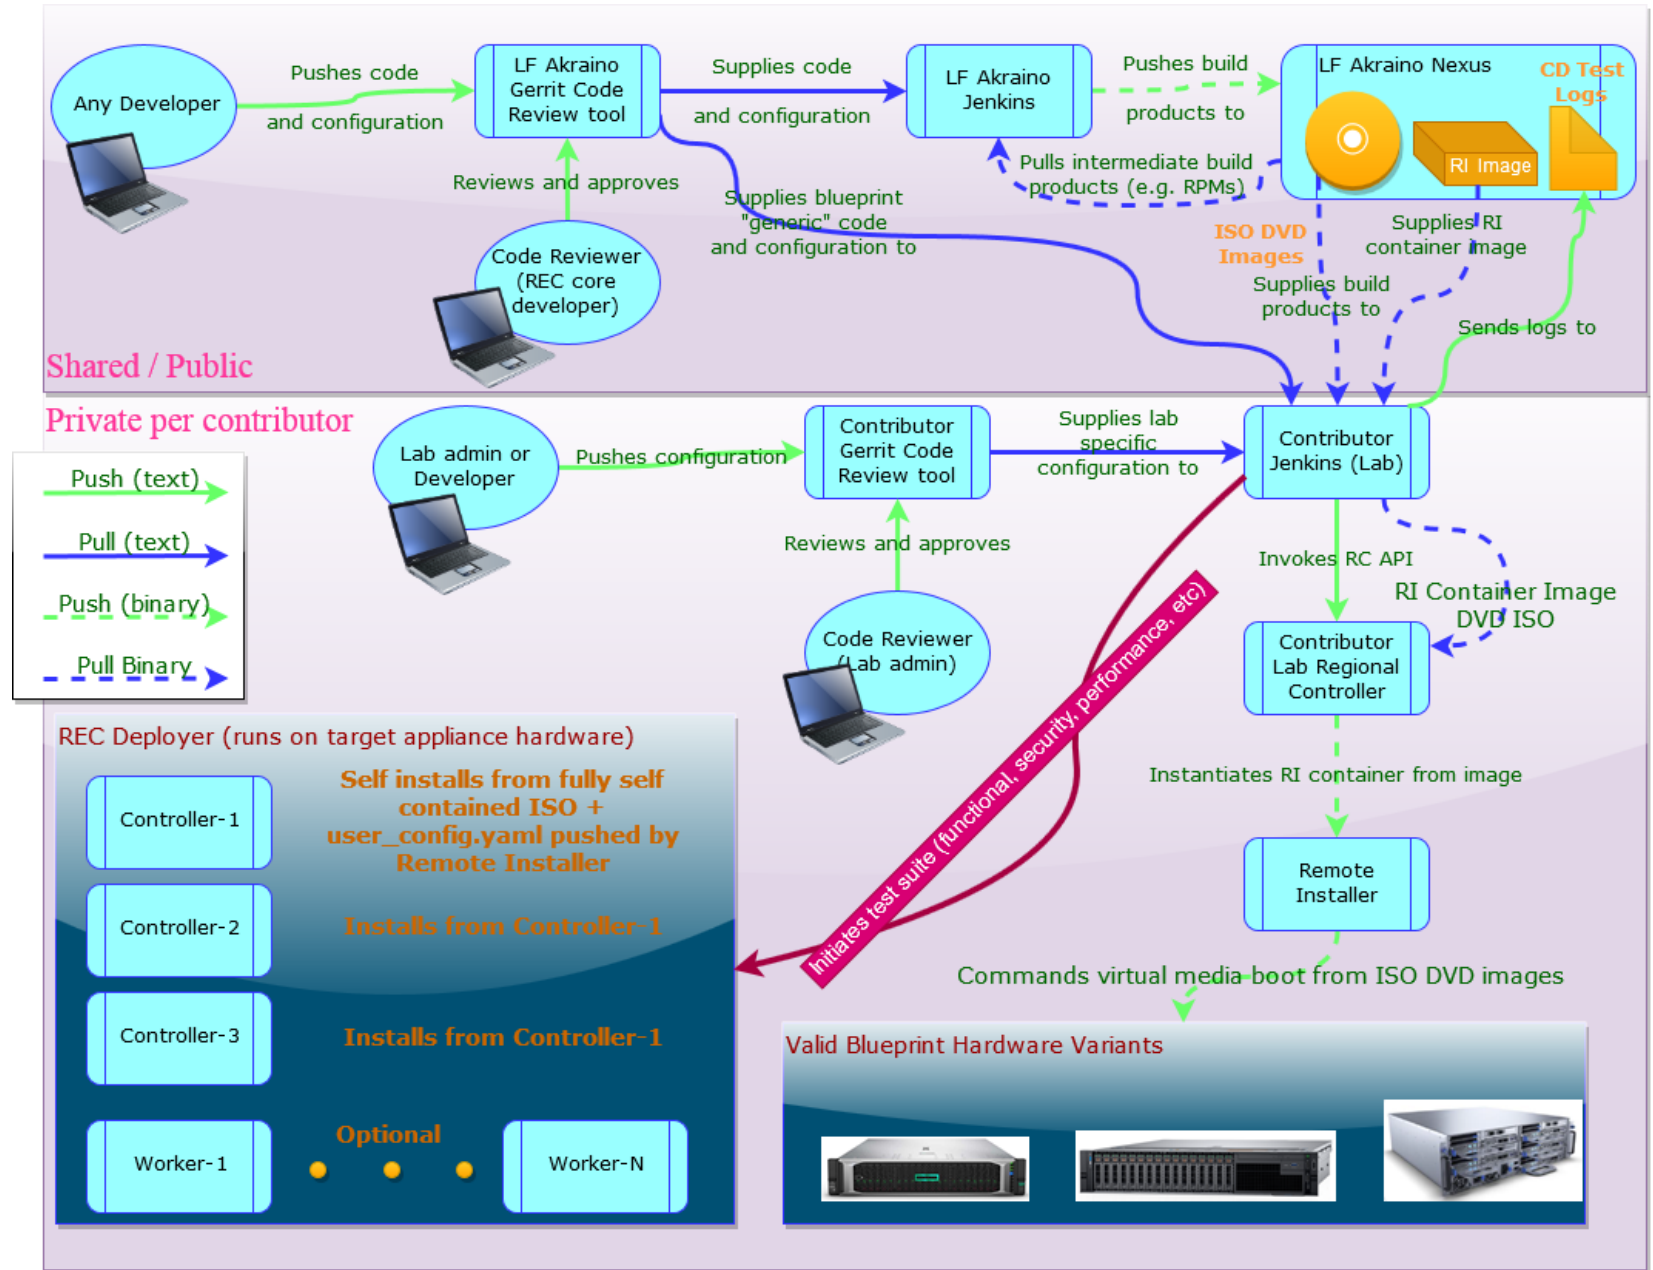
Any Developer

Pushes code and configuration

LF Akraino Gerrit Code Review tool

Supplies code and configuration

LF Akraino Jenkins

Pushes build products to

LF Akraino Nexus

CD Test Logs

RI Image

Reviews and approves

Supplies blueprint "generic" code and configuration to

Pulls intermediate build products (e.g. RPMs)

ISO DVD Images

Supplies RI container image

Supplies build products to

Code Reviewer (REC core developer)

Sends logs to

Shared / Public

Private per contributor

Push (text)

Pull (text)

Push (binary)

Pull Binary

Lab admin or Developer

Pushes configuration

Contributor Gerrit Code Review tool

Supplies lab specific configuration to

Contributor Jenkins (Lab)

Reviews and approves

Invokes RC API

RI Container Image DVD ISO

Code Reviewer (Lab admin)

Contributor Lab Regional Controller

REC Deployer (runs on target appliance hardware)

Controller-1

Self installs from fully self contained ISO + user_config.yaml pushed by Remote Installer

Initiates test suite (functional, security, performance, etc)

Instantiates RI container from image

Controller-2

Installs from Controller-1

Remote Installer

Controller-3

Installs from Controller-1

Commands virtual media boot from ISO DVD images

Valid Blueprint Hardware Variants

Optional

Worker-1

Worker-N